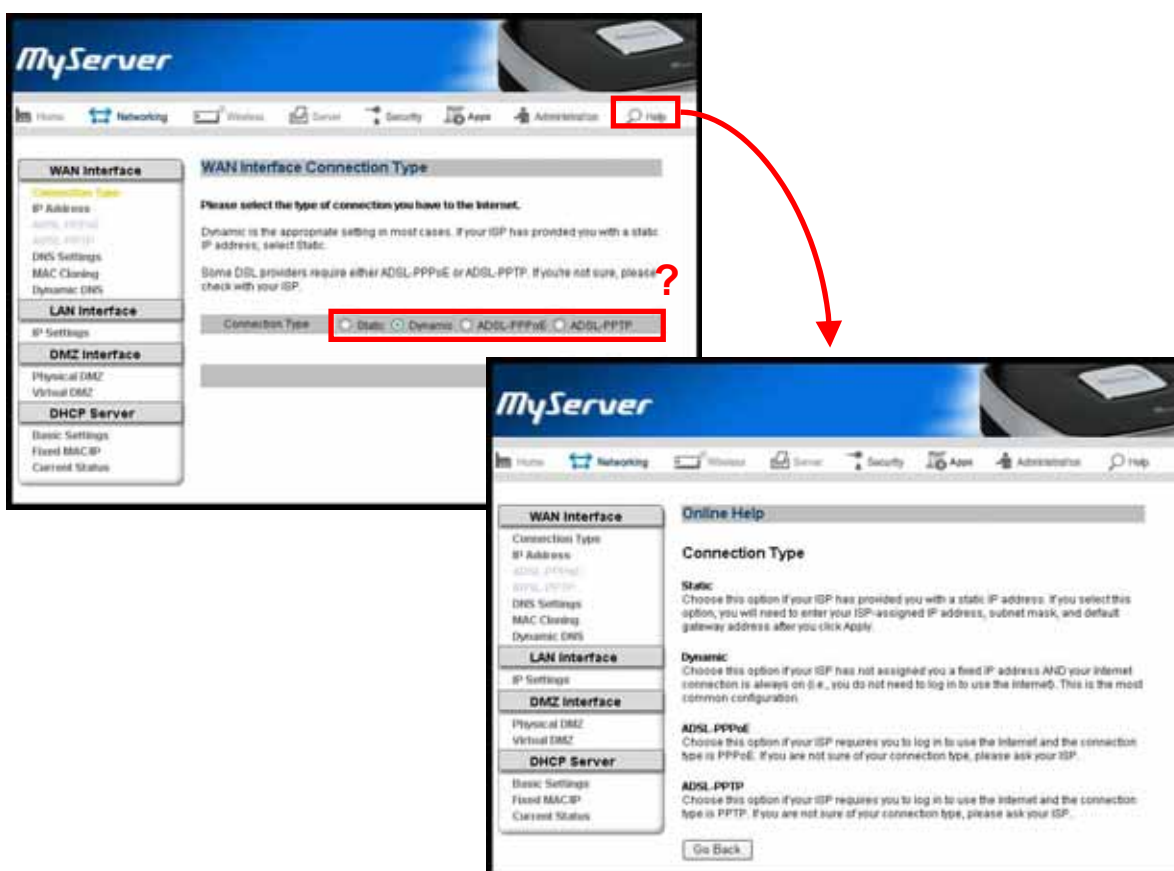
MyServer

Home Networking Wireless Server Security Apps Administration Help

WAN Interface
Connection Type
IP Address
ADSL PPPoE
ADSL PPTP
DNS Settings
MAC Cloning
Dynamic DNS
LAN Interface
IP Settings
DMZ Interface
Physical DMZ
Virtual DMZ
DHCP Server
Basic Settings
Fixed MAC/IP
Current Status

WAN Interface Connection Type

Please select the type of connection you have to the Internet.

Dynamic is the appropriate setting in most cases. If your ISP has provided you with a static IP address, select Static.

Some DSL providers require either ADSL-PPPoE or ADSL-PPTP. If you're not sure, please check with your ISP.

?

Connection Type Static Dynamic ADSL-PPPoE ADSL-PPTP

MyServer

Home Networking Wireless Server Security Apps Administration Help

WAN Interface
Connection Type
IP Address
ADSL PPPoE
ADSL PPTP
DNS Settings
MAC Cloning
Dynamic DNS
LAN Interface
IP Settings
DMZ Interface
Physical DMZ
Virtual DMZ
DHCP Server
Basic Settings
Fixed MAC/IP
Current Status

Online Help

Connection Type

Static
Choose this option if your ISP has provided you with a static IP address. If you select this option, you will need to enter your ISP-assigned IP address, subnet mask, and default gateway address after you click Apply.

Dynamic
Choose this option if your ISP has not assigned you a fixed IP address AND your Internet connection is always on (i.e., you do not need to log in to use the Internet). This is the most common configuration.

ADSL-PPPoE
Choose this option if your ISP requires you to log in to use the Internet and the connection type is PPPoE. If you are not sure of your connection type, please ask your ISP.

ADSL-PPTP
Choose this option if your ISP requires you to log in to use the Internet and the connection type is PPTP. If you are not sure of your connection type, please ask your ISP.

Go Back